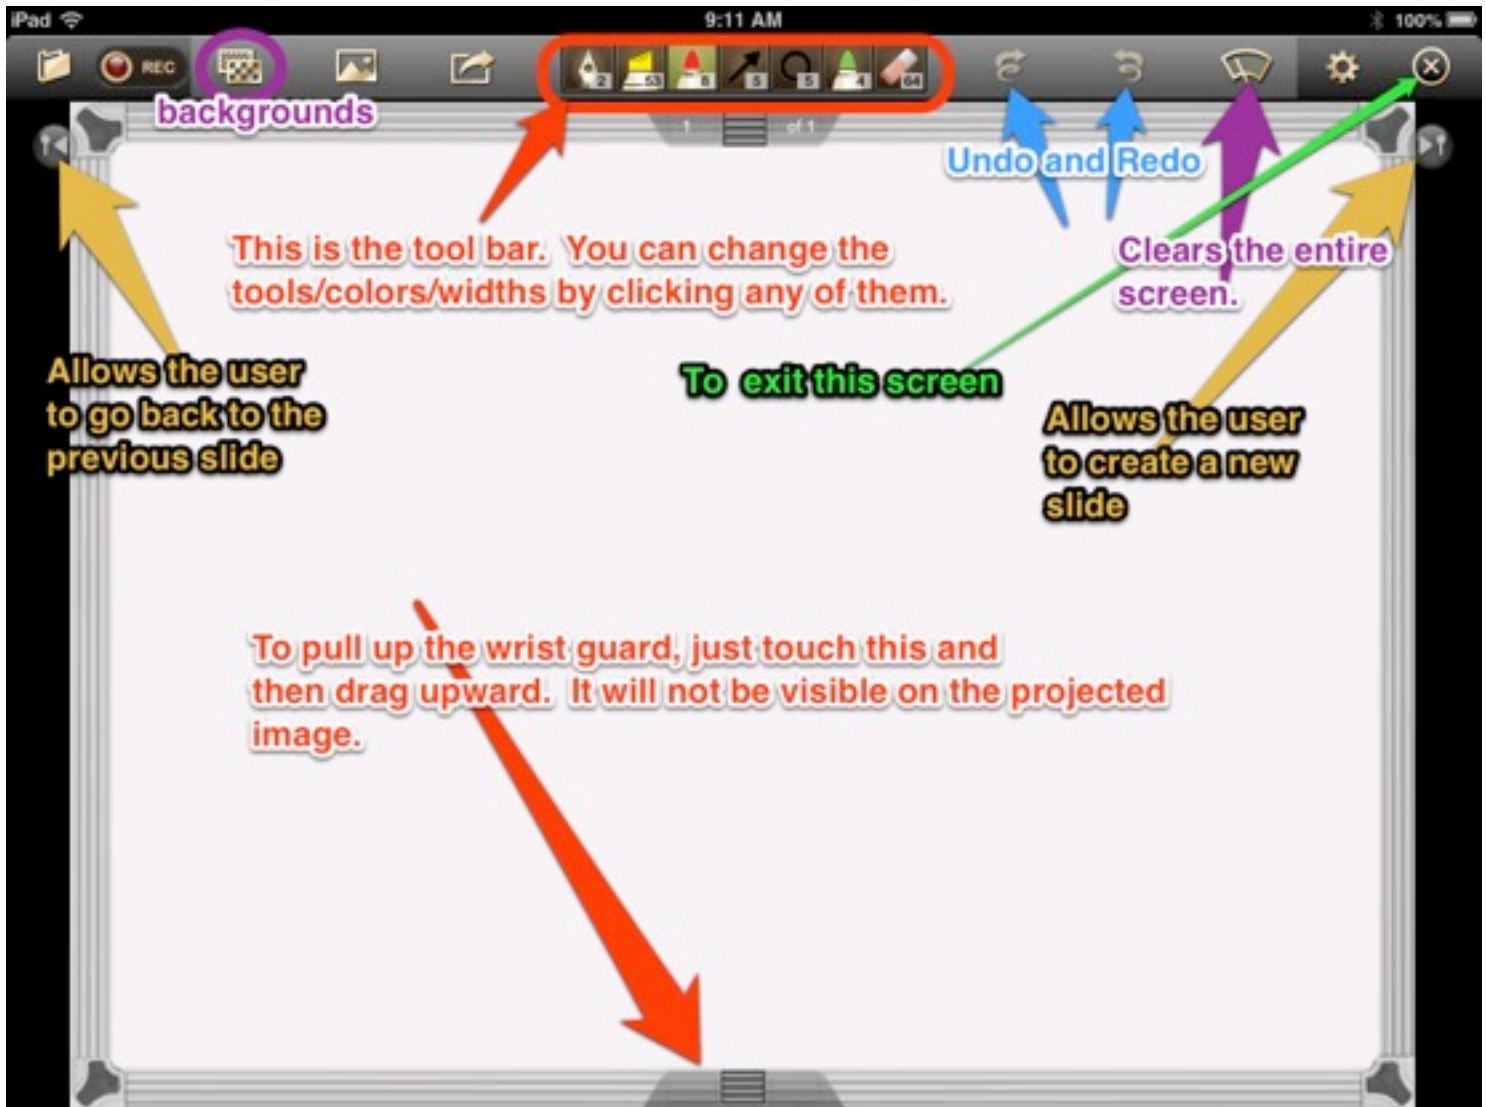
iPad
9:11 AM
100%
REC
backgrounds
2
53
8
5
5
4
64
1
of 1
Undo and Redo
This is the tool bar. You can change the tools/colors/widths by clicking any of them.
Clears the entire screen.
Allows the user to go back to the previous slide
To exit this screen
Allows the user to create a new slide
To pull up the wrist guard, just touch this and then drag upward. It will not be visible on the projected image.